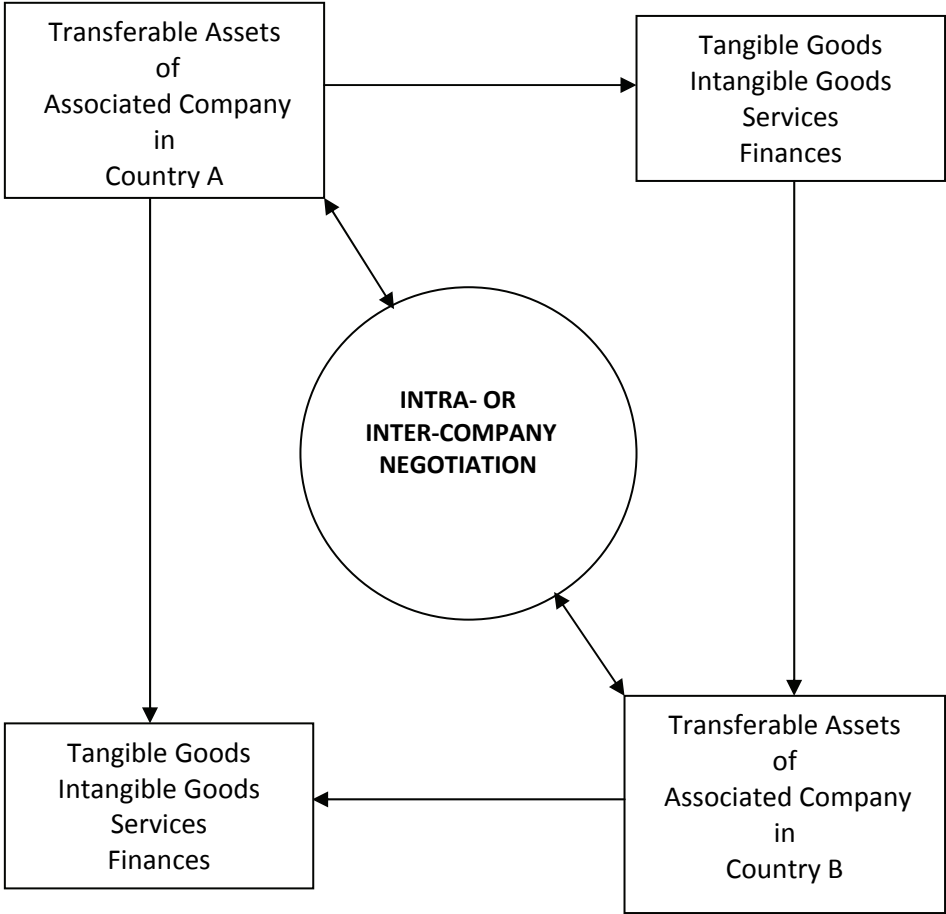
Transferable Assets
of
Associated Company
in
Country A

Tangible Goods
Intangible Goods
Services
Finances

INTRA- OR
INTER-COMPANY
NEGOTIATION

Tangible Goods
Intangible Goods
Services
Finances

Transferable Assets
of
Associated Company
in
Country B